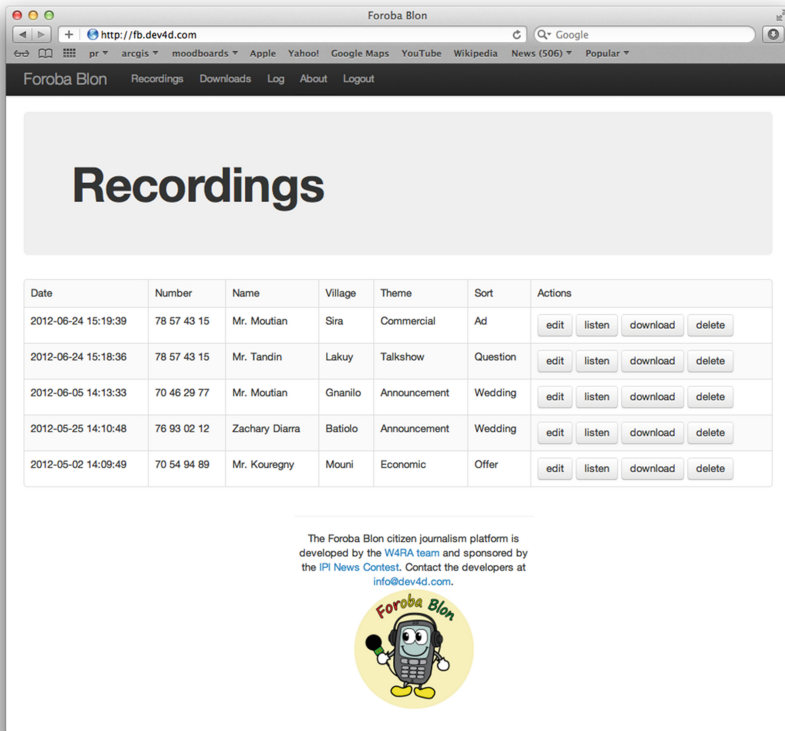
Foroba Blon

http://fb.dev4d.com

Google

pr ▾ arcgis ▾ moodboards ▾ Apple Yahoo! Google Maps YouTube Wikipedia News (506) ▾ Popular ▾

Foroba Blon Recordings Downloads Log About Logout

Recordings

| Date | Number | Name | Village | Theme | Sort | Actions |
|---|---|---|---|---|---|---|
| 2012-06-24 15:19:39 | 78 57 43 15 | Mr. Moutian | Sira | Commercial | Ad | edit listen download delete |
| 2012-06-24 15:18:36 | 78 57 43 15 | Mr. Tandin | Lakuy | Talkshow | Question | edit listen download delete |
| 2012-06-05 14:13:33 | 70 46 29 77 | Mr. Moutian | Gnanilo | Announcement | Wedding | edit listen download delete |
| 2012-05-25 14:10:48 | 76 93 02 12 | Zachary Diarra | Batiolo | Announcement | Wedding | edit listen download delete |
| 2012-05-02 14:09:49 | 70 54 94 89 | Mr. Kouregny | Mouni | Economic | Offer | edit listen download delete |

The Foroba Blon citizen journalism platform is developed by the W4RA team and sponsored by the IPI News Contest. Contact the developers at info@dev4d.com.

Foroba Blon